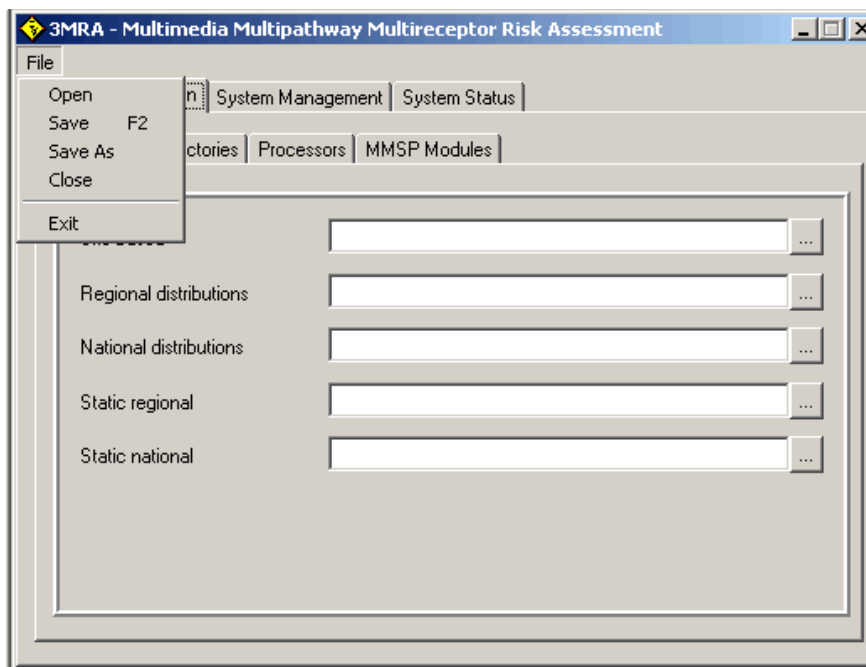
3MRA - Multimedia Multipathway Multireceptor Risk Assessment

File

Open
Save F2
Save As
Close
Exit

n System Management System Status

ctories Processors MMSP Modules

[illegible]

Regional distributions ...

National distributions ...

Static regional ...

Static national ...